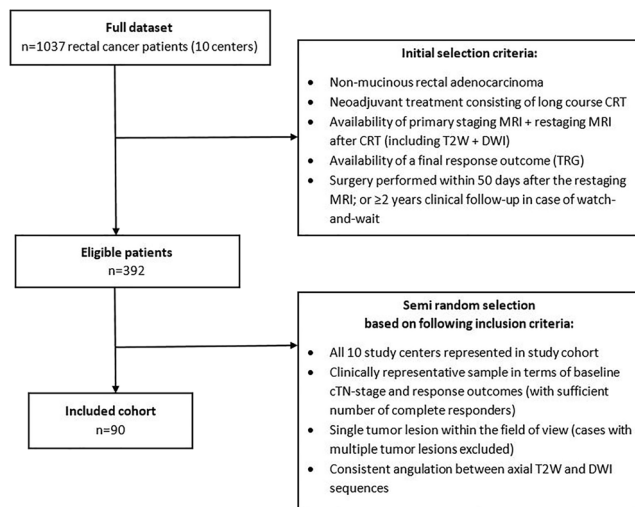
**Full dataset**
n=1037 rectal cancer patients (10 centers)

**Initial selection criteria:**

- Non-mucinous rectal adenocarcinoma
- Neoadjuvant treatment consisting of long course CRT
- Availability of primary staging MRI + restaging MRI after CRT (including T2W + DWI)
- Availability of a final response outcome (TRG)
- Surgery performed within 50 days after the restaging MRI; or ≥2 years clinical follow-up in case of watch-and-wait

**Eligible patients**
n=392

**Semi random selection based on following inclusion criteria:**

- All 10 study centers represented in study cohort
- Clinically representative sample in terms of baseline cTN-stage and response outcomes (with sufficient number of complete responders)
- Single tumor lesion within the field of view (cases with multiple tumor lesions excluded)
- Consistent angulation between axial T2W and DWI sequences

**Included cohort**
n=90